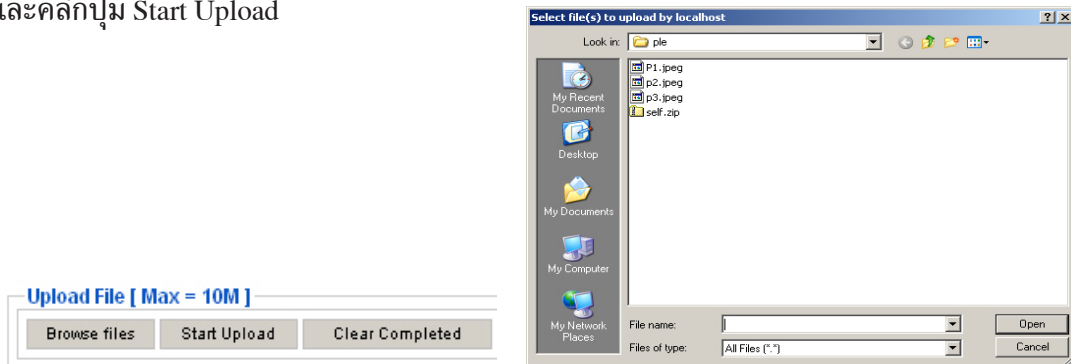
และคลิกปุ่ม Start Upload

Upload File [ Max = 10M ]

Browse files

Start Upload

Clear Completed

Select file(s) to upload by localhost

?

X

Look in: ple

My Recent Documents

Desktop

My Documents

My Computer

My Network Places

P1.jpeg
p2.jpeg
p3.jpeg
self.zip

File name:

Files of type: All Files (*.*)

Open

Cancel